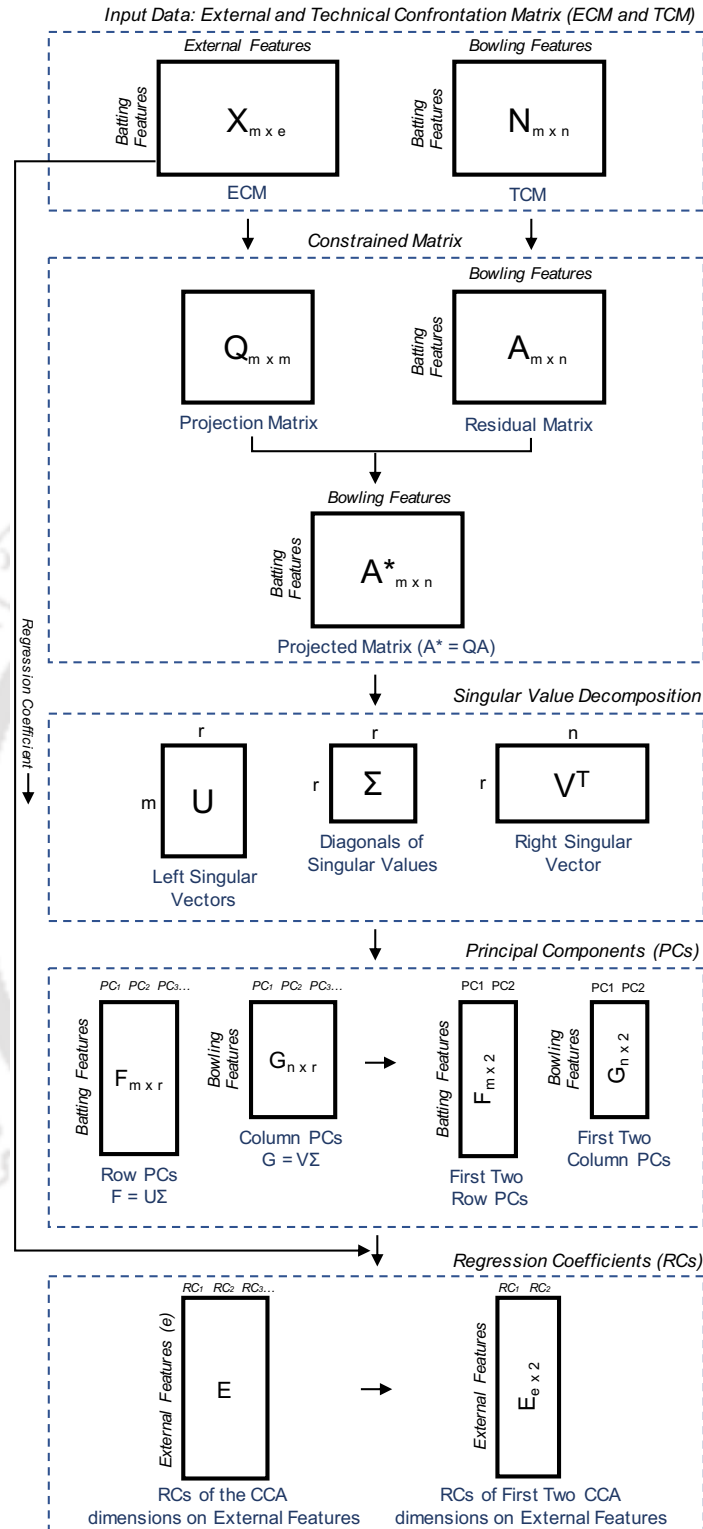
Input Data: External and Technical Confrontation Matrix (ECM and TCM)

External Features

Batting Features

$X_{m \times e}$

ECM

Bowling Features

Batting Features

$N_{m \times n}$

TCM

Constrained Matrix

$Q_{m \times m}$

Projection Matrix

Bowling Features

Batting Features

$A_{m \times n}$

Residual Matrix

Bowling Features

Batting Features

$A^*_{m \times n}$

Projected Matrix (A* = QA)

Regression Coefficient

Singular Value Decomposition

r

m

U

Left Singular Vectors

r

r

Σ

Diagonals of Singular Values

n

r

$V^T$

Right Singular Vector

Principal Components (PCs)

$PC_1$ $PC_2$ $PC_3$...

Batting Features

$F_{m \times r}$

Row PCs
F = UΣ

$PC_1$ $PC_2$ $PC_3$...

Bowling Features

$G_{n \times r}$

Column PCs
G = VΣ

PC1 PC2

Batting Features

$F_{m \times 2}$

First Two Row PCs

PC1 PC2

Bowling Features

$G_{n \times 2}$

First Two Column PCs

Regression Coefficients (RCs)

$RC_1$ $RC_2$ $RC_3$...

External Features (e)

E

RCs of the CCA dimensions on External Features

$RC_1$ $RC_2$

External Features

$E_{e \times 2}$

RCs of First Two CCA dimensions on External Features